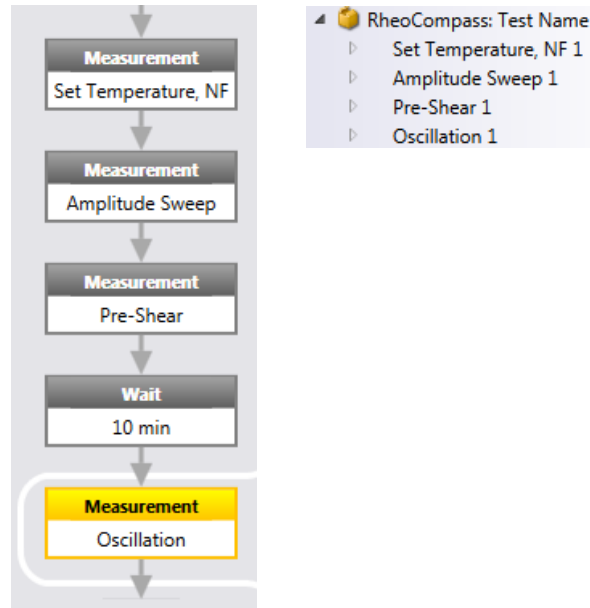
Measurement
Set Temperature, NF

Measurement
Amplitude Sweep

Measurement
Pre-Shear

Wait
10 min

Measurement
Oscillation

RheoCompass: Test Name
Set Temperature, NF 1
Amplitude Sweep 1
Pre-Shear 1
Oscillation 1